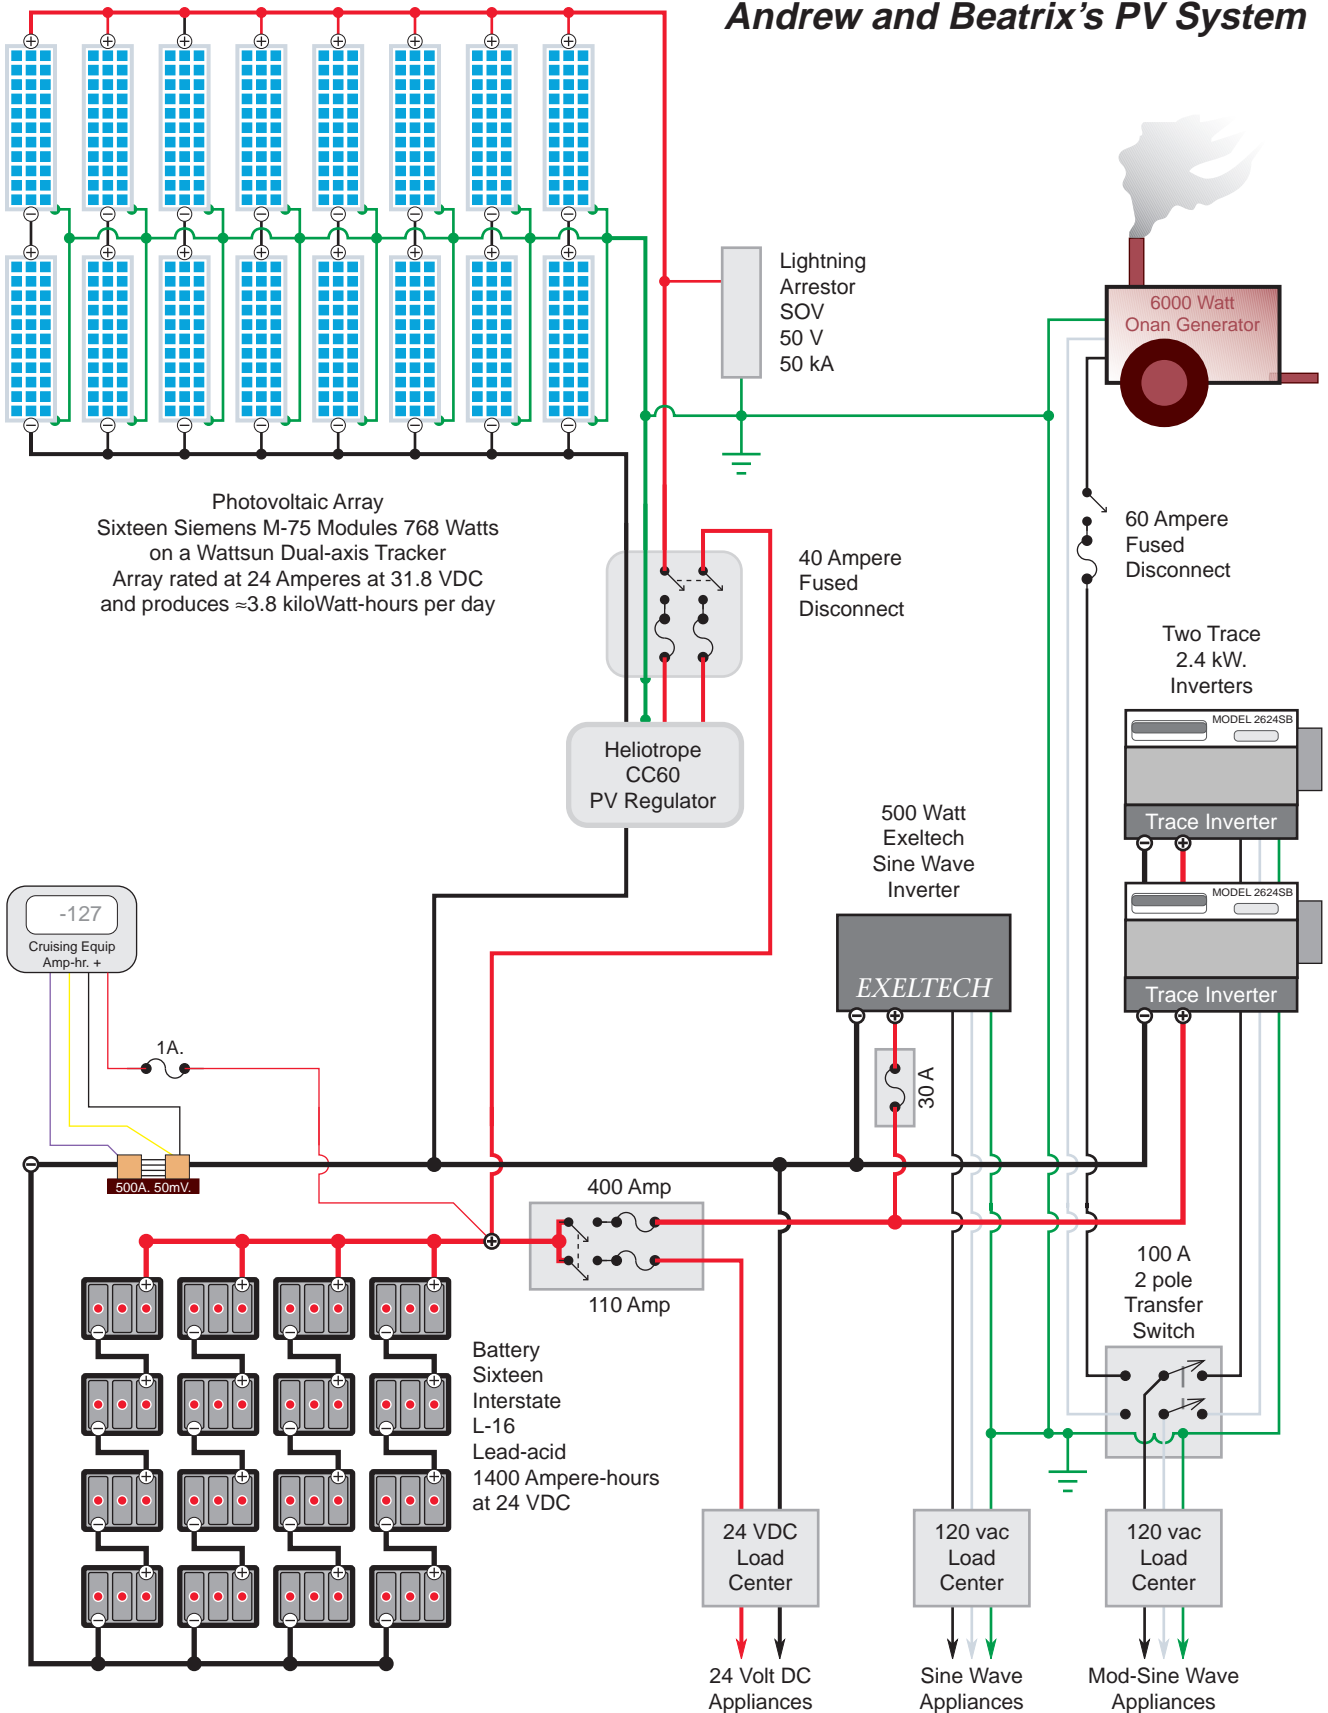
Andrew and Beatrix's PV System

Lightning Arrestor SOV 50 V 50 kA

6000 Watt Onan Generator

Photovoltaic Array
Sixteen Siemens M-75 Modules 768 Watts
on a Wattsun Dual-axis Tracker
Array rated at 24 Amperes at 31.8 VDC
and produces ≈3.8 kiloWatt-hours per day

40 Ampere Fused Disconnect

60 Ampere Fused Disconnect

Two Trace 2.4 kW. Inverters

MODEL 2624SB
Trace Inverter

MODEL 2624SB
Trace Inverter

Heliotrope CC60 PV Regulator

500 Watt Exeltech Sine Wave Inverter

EXELTECH

30 A

-127
Cruising Equip Amp-hr. +

1A.

500A. 50mV.

400 Amp

110 Amp

100 A 2 pole Transfer Switch

Battery
Sixteen
Interstate
L-16
Lead-acid
1400 Ampere-hours
at 24 VDC

24 VDC Load Center

120 vac Load Center

120 vac Load Center

24 Volt DC Appliances

Sine Wave Appliances

Mod-Sine Wave Appliances